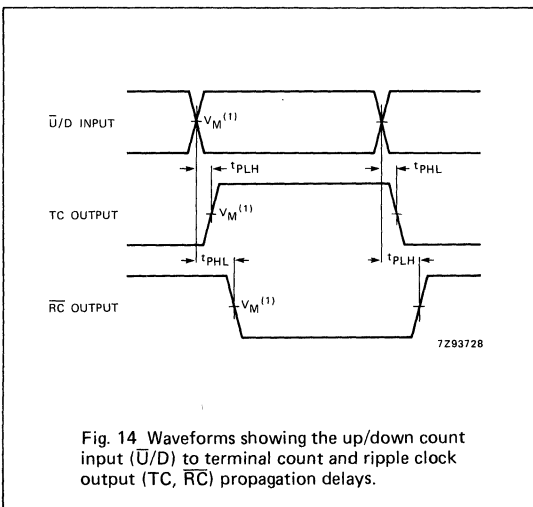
$\overline{U}$/D INPUT

$V_M^{(1)}$

$t_{PLH}$

$t_{PHL}$

TC OUTPUT

$V_M^{(1)}$

$t_{PHL}$

$t_{PLH}$

$\overline{RC}$ OUTPUT

$V_M^{(1)}$

7Z93728

Fig. 14 Waveforms showing the up/down count input ($\overline{U}$/D) to terminal count and ripple clock output (TC, $\overline{RC}$) propagation delays.